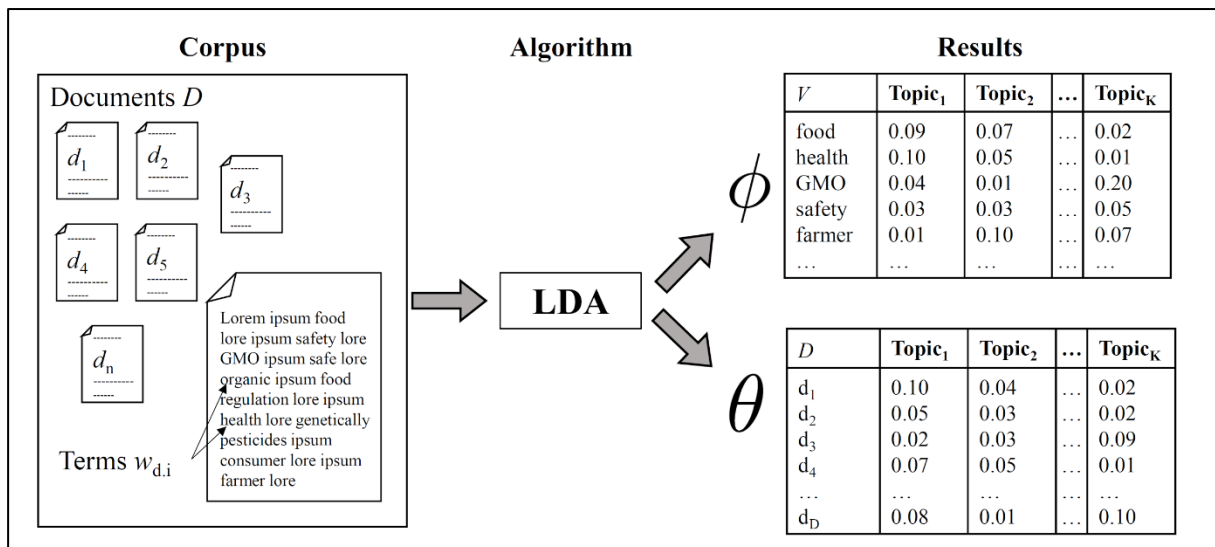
Corpus

Algorithm

Results

Documents $D$

$d_1$

$d_2$

$d_3$

$d_4$

$d_5$

$d_n$

Lorem ipsum food lore ipsum safety lore GMO ipsum safe lore organic ipsum food regulation lore ipsum health lore genetically pesticides ipsum consumer lore ipsum farmer lore

Terms $w_{d.i}$

LDA

$\phi$

| $V$ | Topic$_1$ | Topic$_2$ | … | Topic$_K$ |
|---|---|---|---|---|
| food | 0.09 | 0.07 | … | 0.02 |
| health | 0.10 | 0.05 | … | 0.01 |
| GMO | 0.04 | 0.01 | … | 0.20 |
| safety | 0.03 | 0.03 | … | 0.05 |
| farmer | 0.01 | 0.10 | … | 0.07 |
| … | … | … | … | … |

$\theta$

| $D$ | Topic$_1$ | Topic$_2$ | … | Topic$_K$ |
|---|---|---|---|---|
| d$_1$ | 0.10 | 0.04 | … | 0.02 |
| d$_2$ | 0.05 | 0.03 | … | 0.02 |
| d$_3$ | 0.02 | 0.03 | … | 0.09 |
| d$_4$ | 0.07 | 0.05 | … | 0.01 |
| … | … | … | … | … |
| d$_D$ | 0.08 | 0.01 | … | 0.10 |